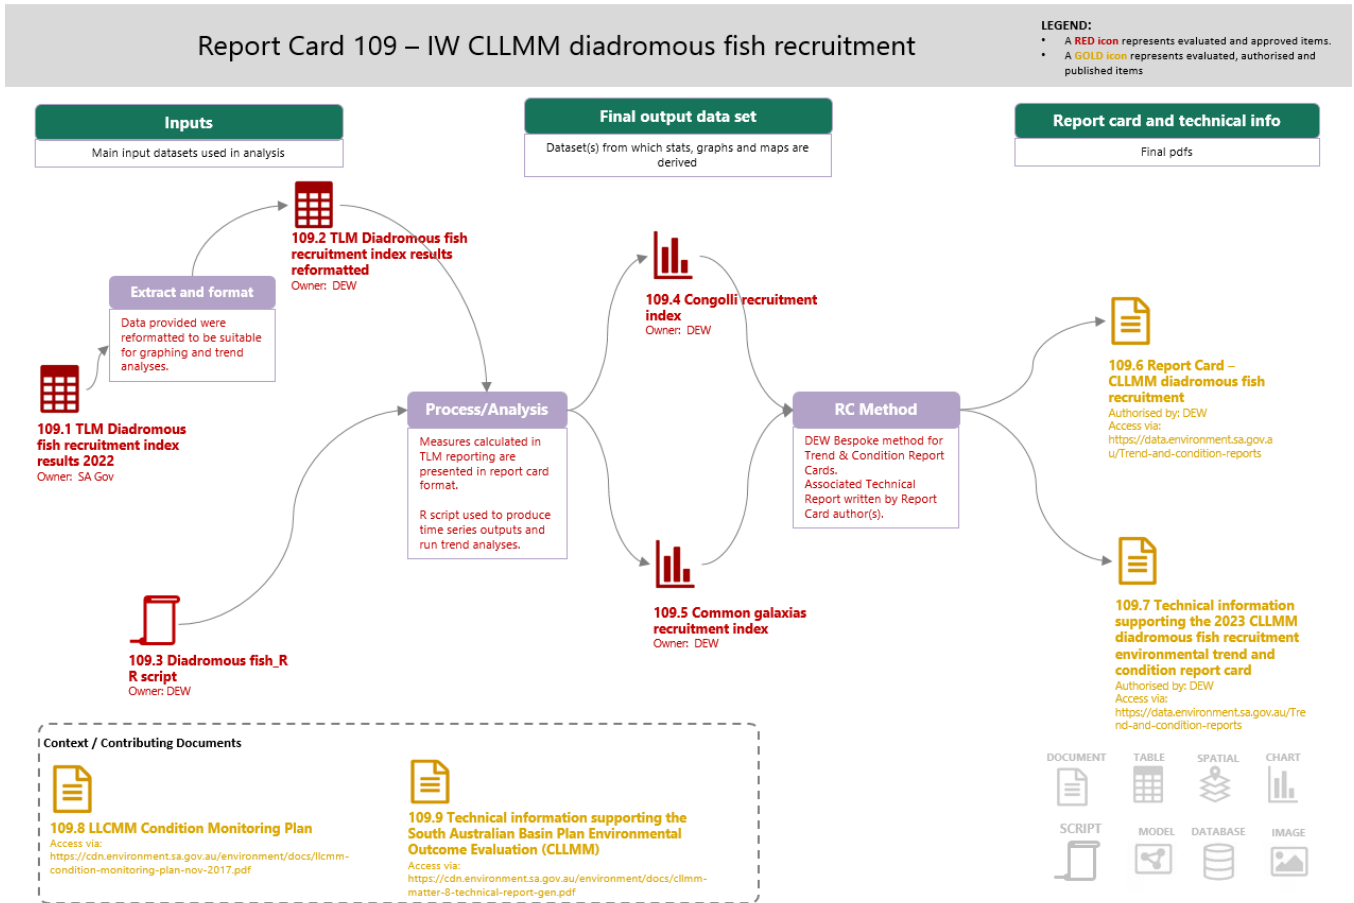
Report Card 109 – IW CLLMM diadromous fish recruitment

LEGEND:
• A RED icon represents evaluated and approved items.
• A GOLD icon represents evaluated, authorised and published items

Inputs
Main input datasets used in analysis

Final output data set
Dataset(s) from which stats, graphs and maps are derived

Report card and technical info
Final pdfs

109.2 TLM Diadromous fish recruitment index results reformatted
Owner: DEW

Extract and format
Data provided were reformatted to be suitable for graphing and trend analyses.

109.1 TLM Diadromous fish recruitment index results 2022
Owner: SA Gov

Process/Analysis
Measures calculated in TLM reporting are presented in report card format.

R script used to produce time series outputs and run trend analyses.

109.3 Diadromous fish_R R script
Owner: DEW

109.4 Congolli recruitment index
Owner: DEW

109.5 Common galaxias recruitment index
Owner: DEW

RC Method
DEW Bespoke method for Trend & Condition Report Cards.
Associated Technical Report written by Report Card author(s).

109.6 Report Card – CLLMM diadromous fish recruitment
Authorised by: DEW
Access via:
https://data.environment.sa.gov.au/Trend-and-condition-reports

109.7 Technical information supporting the 2023 CLLMM diadromous fish recruitment environmental trend and condition report card
Authorised by: DEW
Access via:
https://data.environment.sa.gov.au/Trend-and-condition-reports

Context / Contributing Documents

109.8 LLCMM Condition Monitoring Plan
Access via:
https://cdn.environment.sa.gov.au/environment/docs/llcmm-condition-monitoring-plan-nov-2017.pdf

109.9 Technical information supporting the South Australian Basin Plan Environmental Outcome Evaluation (CLLMM)
Access via:
https://cdn.environment.sa.gov.au/environment/docs/cllmm-matter-8-technical-report-gen.pdf

DOCUMENT TABLE SPATIAL CHART
SCRIPT MODEL DATABASE IMAGE